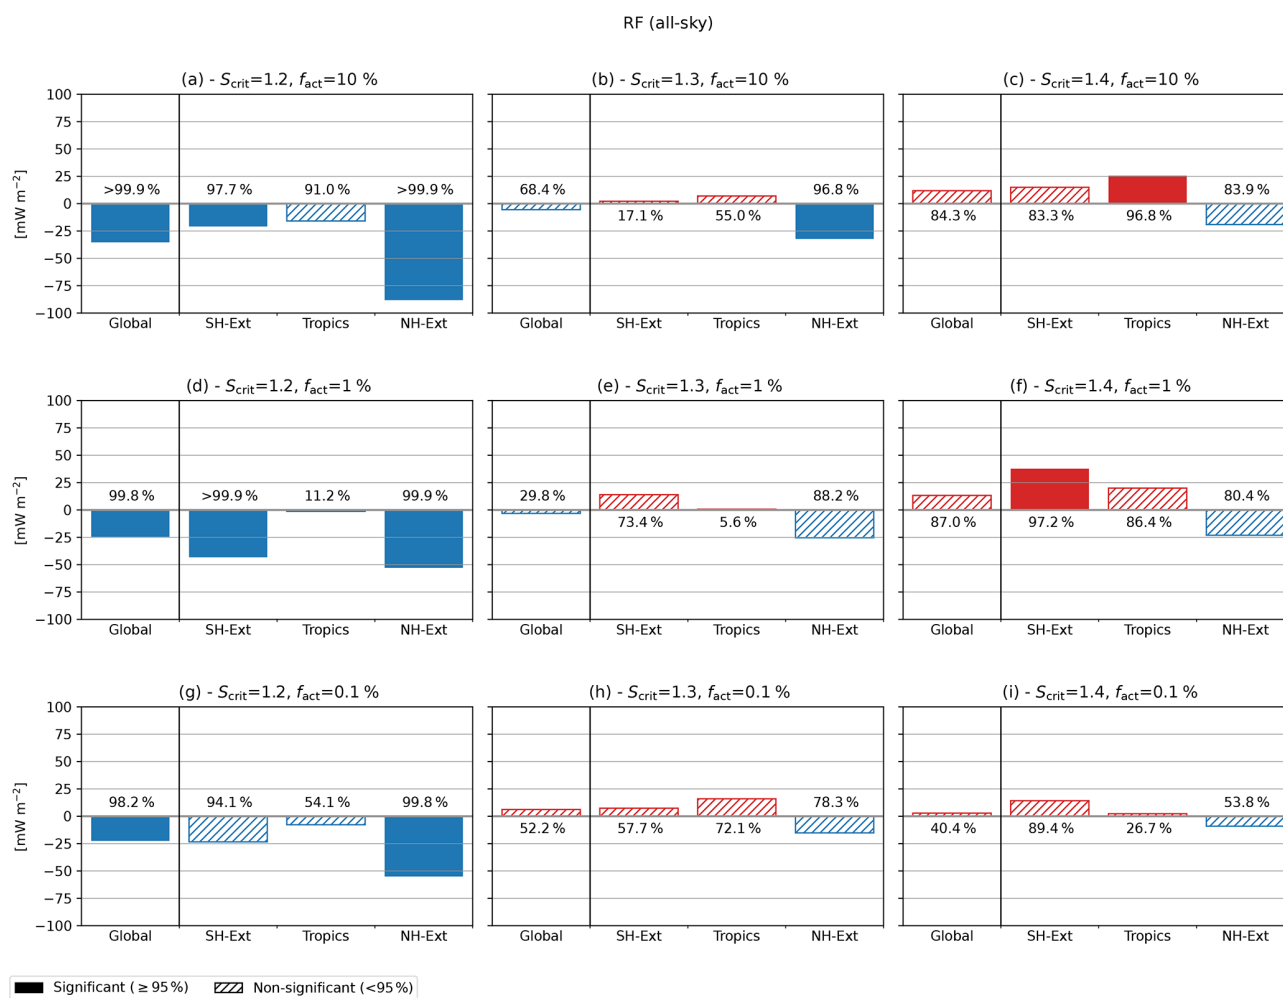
RF (all-sky)

(a) - $S_{crit}$=1.2, $f_{act}$=10 %

100
75
50
25
0
−25
−50
−75
−100

[mW m$^{-2}$]

>99.9 %
97.7 %
91.0 %
>99.9 %

Global
SH-Ext
Tropics
NH-Ext

(b) - $S_{crit}$=1.3, $f_{act}$=10 %

68.4 %
17.1 %
55.0 %
96.8 %

Global
SH-Ext
Tropics
NH-Ext

(c) - $S_{crit}$=1.4, $f_{act}$=10 %

84.3 %
83.3 %
96.8 %
83.9 %

Global
SH-Ext
Tropics
NH-Ext

(d) - $S_{crit}$=1.2, $f_{act}$=1 %

100
75
50
25
0
−25
−50
−75
−100

[mW m$^{-2}$]

99.8 %
>99.9 %
11.2 %
99.9 %

Global
SH-Ext
Tropics
NH-Ext

(e) - $S_{crit}$=1.3, $f_{act}$=1 %

29.8 %
73.4 %
5.6 %
88.2 %

Global
SH-Ext
Tropics
NH-Ext

(f) - $S_{crit}$=1.4, $f_{act}$=1 %

87.0 %
97.2 %
86.4 %
80.4 %

Global
SH-Ext
Tropics
NH-Ext

(g) - $S_{crit}$=1.2, $f_{act}$=0.1 %

100
75
50
25
0
−25
−50
−75
−100

[mW m$^{-2}$]

98.2 %
94.1 %
54.1 %
99.8 %

Global
SH-Ext
Tropics
NH-Ext

(h) - $S_{crit}$=1.3, $f_{act}$=0.1 %

52.2 %
57.7 %
72.1 %
78.3 %

Global
SH-Ext
Tropics
NH-Ext

(i) - $S_{crit}$=1.4, $f_{act}$=0.1 %

40.4 %
89.4 %
26.7 %
53.8 %

Global
SH-Ext
Tropics
NH-Ext

Significant ($\geq$95%)
Non-significant (<95%)